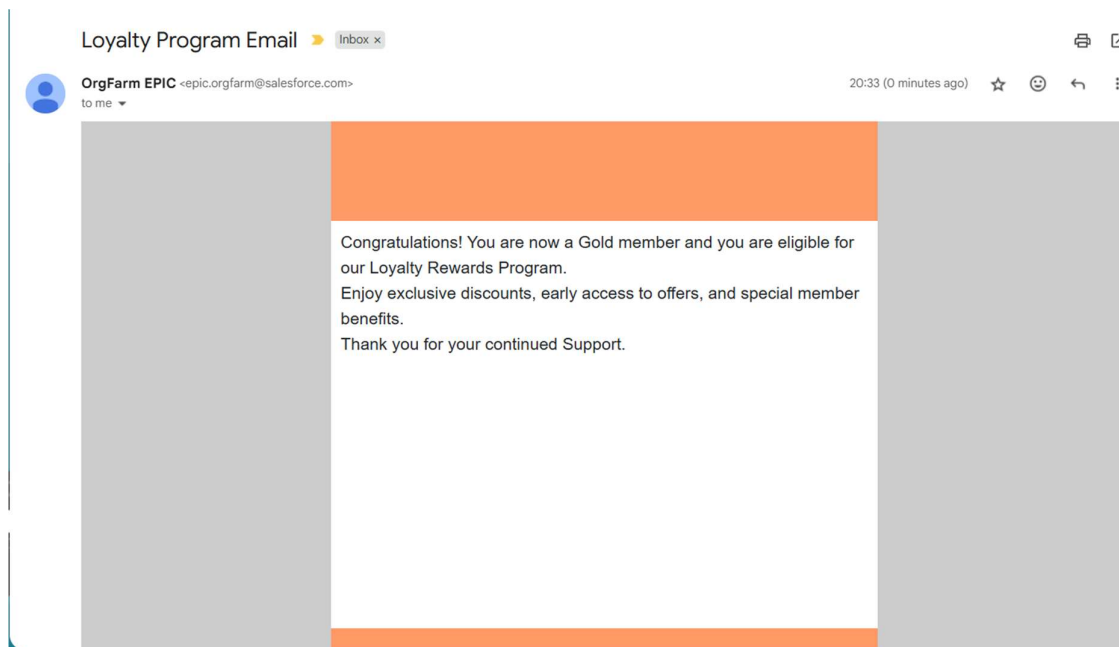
Loyalty Program Email Inbox ×

OrgFarm EPIC <epic.orgfarm@salesforce.com>
to me

20:33 (0 minutes ago)

Congratulations! You are now a Gold member and you are eligible for our Loyalty Rewards Program.
Enjoy exclusive discounts, early access to offers, and special member benefits.
Thank you for your continued Support.